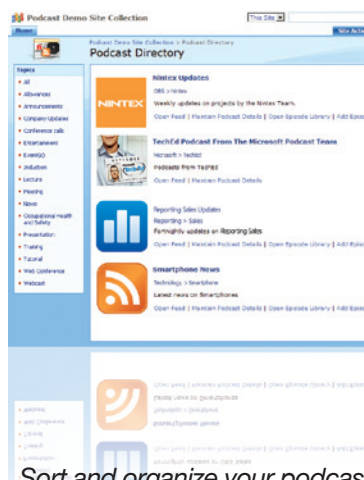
Podcast Demo Site Collection

This Site

Home

Site Actions

Podcast Demo Site Collection > Podcast Directory

Podcast Directory

Topics

All

Allowances

Announcements

Company Updates

Conference calls

Entertainment

Events

Induction

Lecture

Meeting

News

Occupational Health and Safety

Presentation

Training

Tutorial

Web Conference

Webcast

NINTEX

Nintex Updates

OBS > Nintex

Weekly updates on projects by the Nintex Team.

Open Feed | Maintain Podcast Details | Open Episode Library | Add Episode

TechEd Podcast From The Microsoft Podcast Team

Microsoft > TechEd

Podcasts from TechEd

Open Feed | Maintain Podcast Details

Reporting Sales Updates

Reporting > Sales

Fortnightly updates on Reporting Sales

Open Feed | Maintain Podcast Details | Open Episode Library | Add Episode

Smartphone News

Technology > Smartphone

Latest news on Smartphones

Open Feed | Maintain Podcast Details | Open Episode Library | Add Episode

Sort and organize your podcas